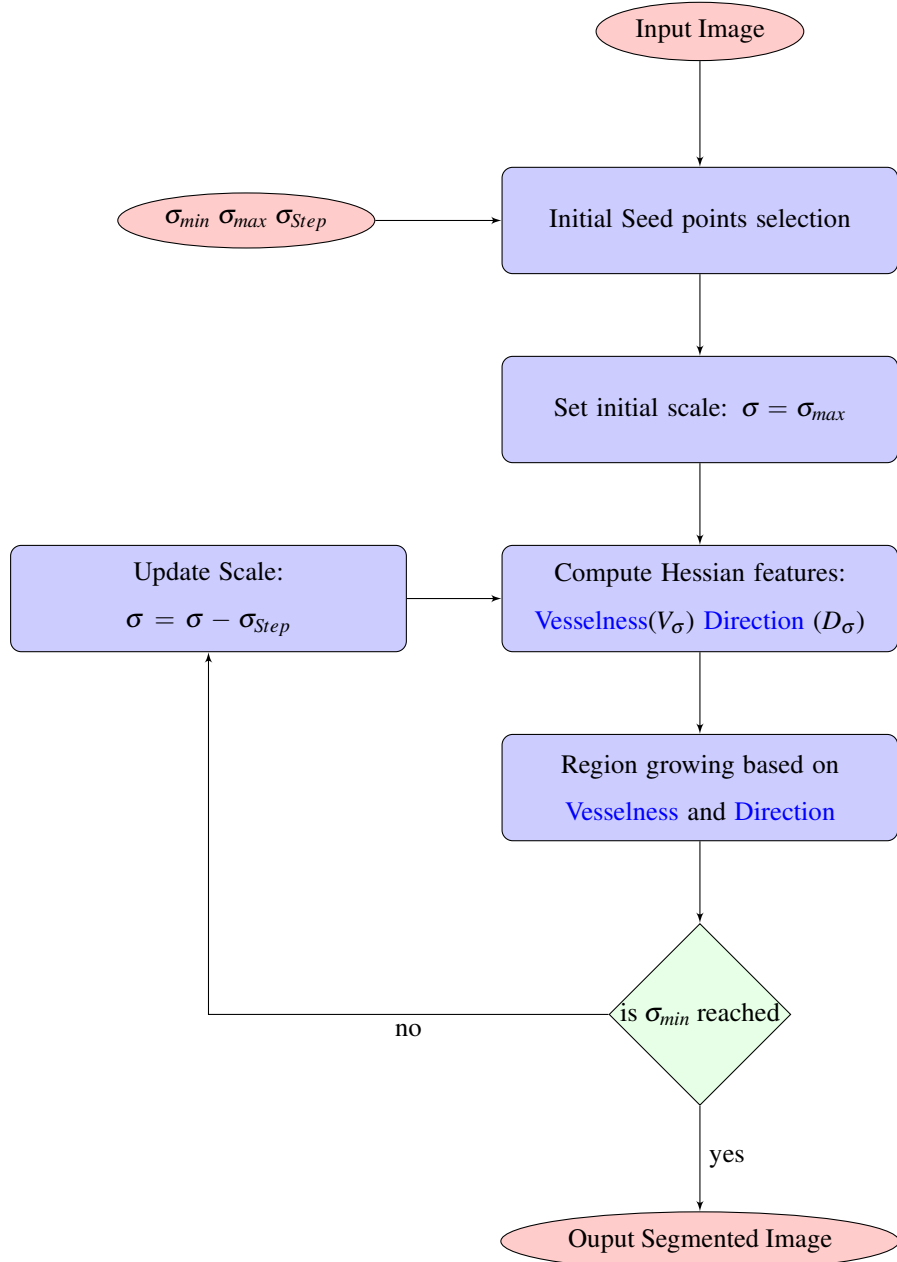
Input Image

$\sigma_{min}$ $\sigma_{max}$ $\sigma_{Step}$

Initial Seed points selection

Set initial scale: $\sigma = \sigma_{max}$

Update Scale:

$\sigma = \sigma - \sigma_{Step}$

Compute Hessian features:

Vesselness($V_{\sigma}$) Direction ($D_{\sigma}$)

Region growing based on

Vesselness and Direction

is $\sigma_{min}$ reached

no

yes

Ouput Segmented Image